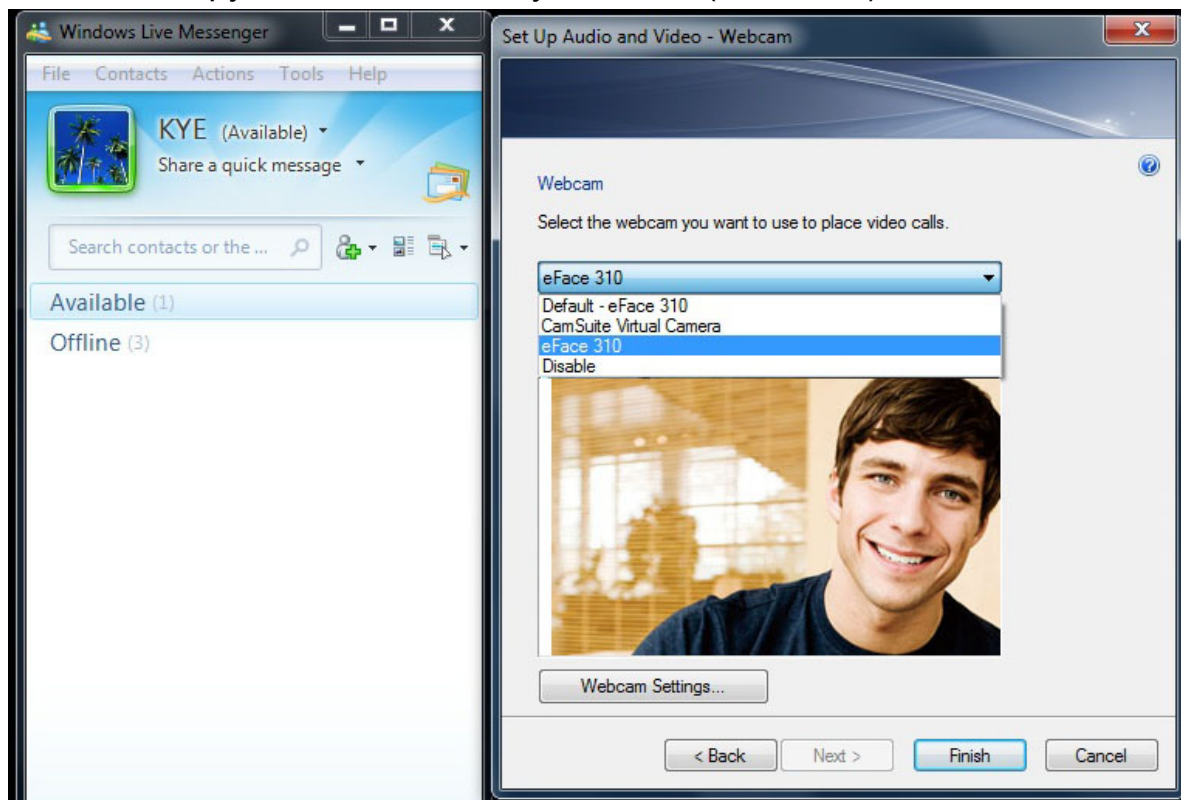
Windows Live Messenger

File Contacts Actions Tools Help

KYE (Available)

Share a quick message

Search contacts or the ...

Available (1)

Offline (3)

Set Up Audio and Video - Webcam

Webcam

Select the webcam you want to use to place video calls.

eFace 310

Default - eFace 310
CamSuite Virtual Camera
eFace 310
Disable

Webcam Settings...

< Back Next > Finish Cancel